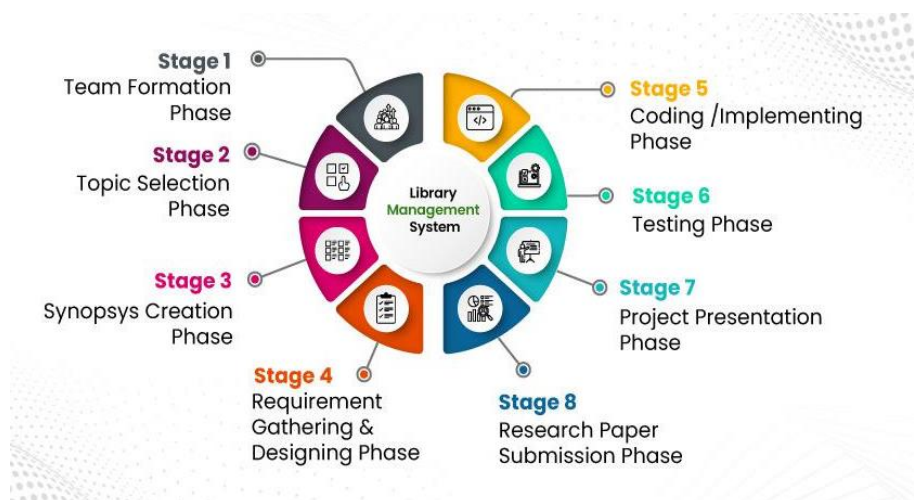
Stage 1
Team Formation Phase

Stage 2
Topic Selection Phase

Stage 3
Synopsys Creation Phase

Stage 4
Requirement Gathering & Designing Phase

Library Management System

Stage 5
Coding /Implementing Phase

Stage 6
Testing Phase

Stage 7
Project Presentation Phase

Stage 8
Research Paper Submission Phase